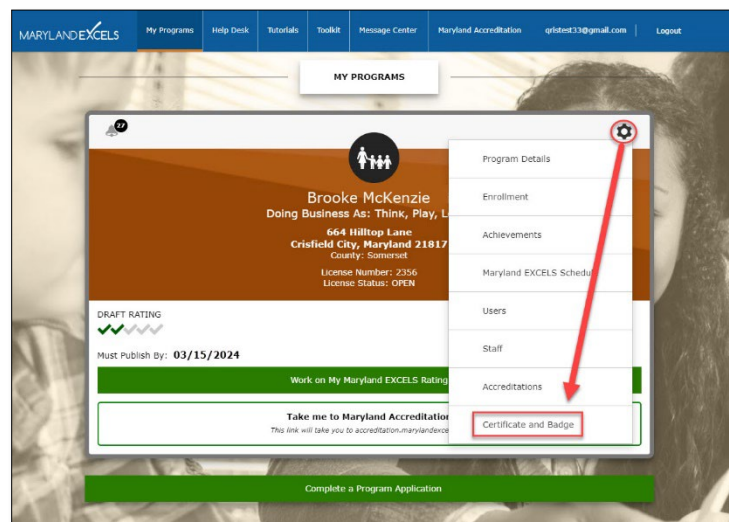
MARYLANDEXCELS My Programs Help Desk Tutorials Toolkit Message Center Maryland Accreditation qristest33@gmail.com Logout

MY PROGRAMS

37

Brooke McKenzie
Doing Business As: Think, Play, L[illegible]
664 Hilltop Lane
Crisfield City, Maryland 21817
County: Somerset
License Number: 2356
License Status: OPEN

DRAFT RATING

Must Publish By: 03/15/2024

Work on My Maryland EXCELS Rating

Take me to Maryland Accreditation
This link will take you to accreditation.marylandexce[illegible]

Program Details
Enrollment
Achievements
Maryland EXCELS Schedu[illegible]
Users
Staff
Accreditations
Certificate and Badge

Complete a Program Application